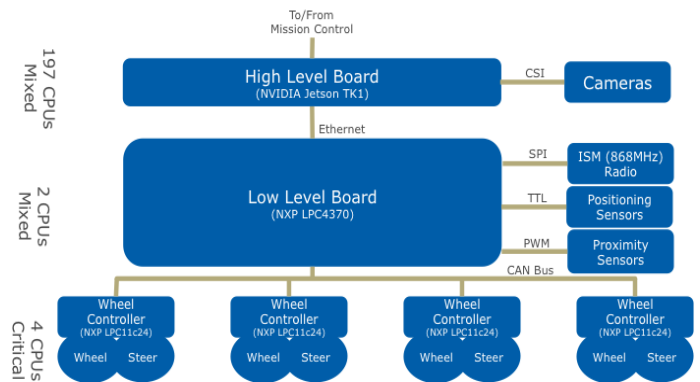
To/From
Mission Control

197 CPUs
Mixed

High Level Board
(NVIDIA Jetson TK1)

CSI

Cameras

Ethernet

2 CPUs
Mixed

Low Level Board
(NXP LPC4370)

SPI

ISM (868MHz)
Radio

TTL

Positioning
Sensors

PWM

Proximity
Sensors

CAN Bus

4 CPUs
Critical

Wheel
Controller
(NXP LPC11c24)

Wheel

Steer

Wheel
Controller
(NXP LPC11c24)

Wheel

Steer

Wheel
Controller
(NXP LPC11c24)

Wheel

Steer

Wheel
Controller
(NXP LPC11c24)

Wheel

Steer